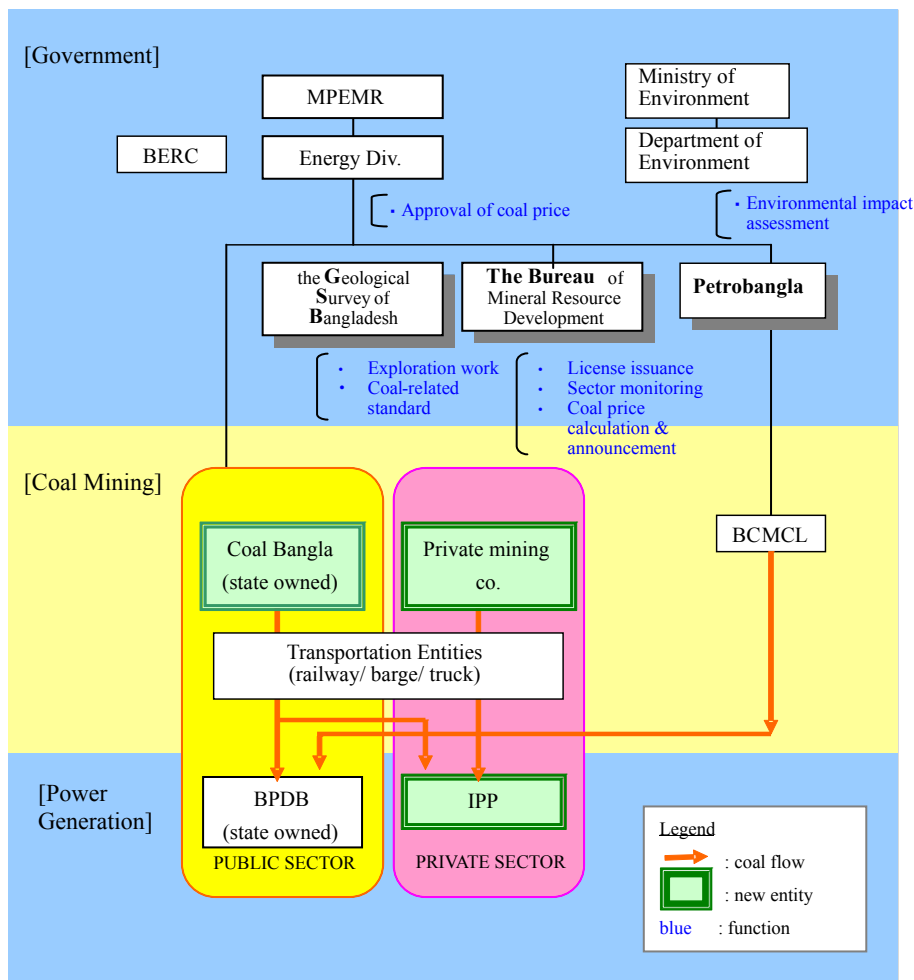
[Government]

MPEMR

BERC

Energy Div.

Ministry of Environment

Department of Environment

・Approval of coal price

・Environmental impact assessment

the Geological Survey of Bangladesh

The Bureau of Mineral Resource Development

Petrobangla

・ Exploration work
・ Coal-related standard

・ License issuance
・ Sector monitoring
・ Coal price calculation & announcement

[Coal Mining]

Coal Bangla (state owned)

Private mining co.

BCMCL

Transportation Entities (railway/ barge/ truck)

[Power Generation]

BPDB (state owned)

IPP

PUBLIC SECTOR

PRIVATE SECTOR

Legend
: coal flow
: new entity
blue : function